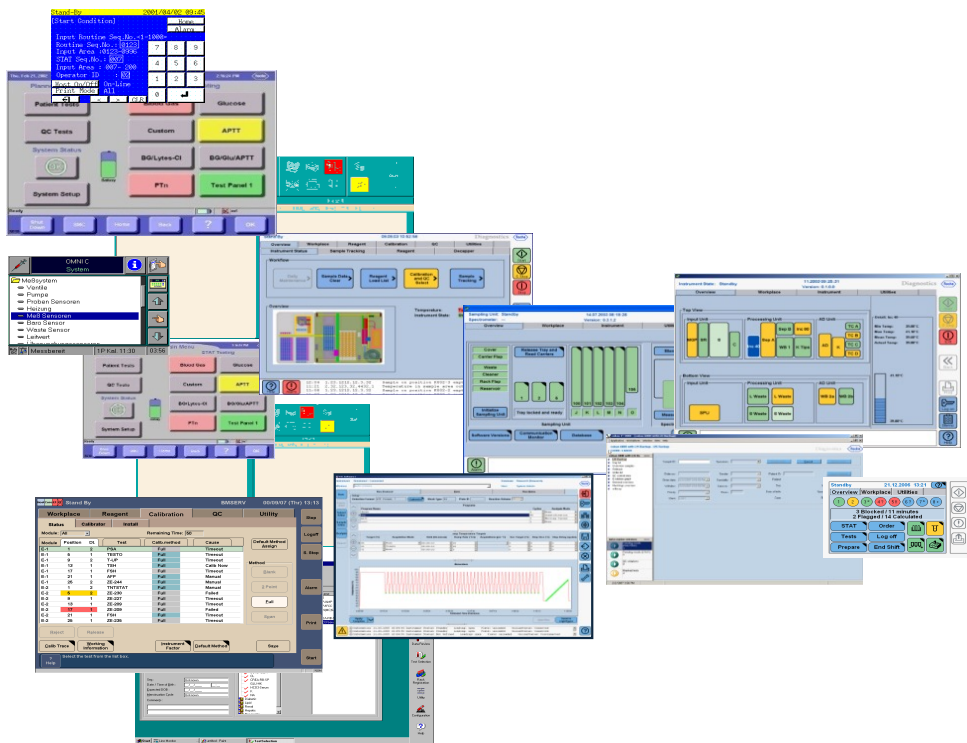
Stand-By 2001/04/02 09:45
[Start Condition]
Home
Alarm
Input Routine Seq.No.<1-1000>
Routine Seq.No.:0123
Input Area :0123-0996
STAT Seq.No.:007
Input Area : 007- 200
Operator ID : 02
Host On/Off On-Line
Print Mode All
7 8 9
4 5 6
1 2 3
0
CLR

Patient Tests
Glucose
QC Tests
Custom
APTT
System Status
BG/Lytes-Cl
BG/Glu/APTT
PTn
Test Panel 1
System Setup
Ready

OMNI C
System
Meßsystem
Ventile
Pumpe
Proben Sensoren
Heizung
Meß Sensoren
Baro Sensor
Waste Sensor
Leitwert
Messbereit
1P Kal. 11:30
03:56

Patient Tests
Blood Gas
Glucose
QC Tests
Custom
APTT
BG/Lytes-Cl
BG/Glu/APTT
System Setup
PTn
Test Panel 1

Overview
Workplace
Reagent
Calibration
QC
Utilities
Instrument Status
Sample Tracking
Reagent
Decapper
Workflow
Sample Data Clear
Reagent Load List
Calibration and QC Select
Sample Tracking
Overview
Temperature
Instrument Mode

Sampling Unit: Standby
Overview
Workplace
Instrument
Utilities
Cavity
Carrier Plug
Waste
Cleaner
Rack Plug
Reservoir
Sampling Unit
Software Versions
Database
Diagnostics

Instrument State: Standby
Overview
Workplace
Instrument
Utilities
Diagnostics
Top View
Input Unit
Processing Unit
AD Unit
Bottom View
Input Unit
Processing Unit
AD Unit
L Waste
S Waste
SPU

Stand By
BM/SERV
08/09/07 13:13
Workplace
Reagent
Calibration
QC
Utility
Status
Calibrator
Install
Module All
Remaining Time: 50
Default Method Assign
Module Position Ct Test Calib.method Cause
| Module | Position | Ct | Test | Calib.method | Cause |
|---|---|---|---|---|---|
| C-1 | 1 | 2 | PSA | Full | Timeout |
| B-1 | 6 | 1 | TSSTO | Full | Timeout |
| C-1 | 9 | 2 | T-UP | Full | Timeout |
| B-1 | 12 | 1 | TSH | Full | Calib Now |
| C-1 | 17 | 1 | FSH | Full | Timeout |
| B-1 | 21 | 1 | AFP | Full | Manual |
| B-1 | 25 | 2 | ZE-244 | Full | Manual |
| B-2 | 2 | 1 | TNTSTAT | Full | Manual |
| C-2 | 5 | 2 | ZE-250 | Full | Failed |
| B-2 | 9 | 1 | ZE-227 | Full | Timeout |
| C-2 | 13 | 1 | ZE-269 | Full | Timeout |
| C-2 | 17 | 1 | ZE-209 | Full | Failed |
| C-2 | 21 | 1 | FSH | Full | Timeout |
| B-2 | 26 | 1 | ZE-236 | Full | Timeout |
Method
Blank
2 Point
Full
Span
Reject
Release
Calib Trace
Working Information
Instrument Factor
Default Method
Save
Help
Select the test from the list box.
Stop
Logoff
S. Stop
Alarm
Print
Start

Standby
21.12.2006 13:21
Overview
Workplace
Utilities
3 Blocked / 11 minutes
2 Flagged / 14 Calculated
STAT
Order
Tests
Log off
Prepare
End Shift